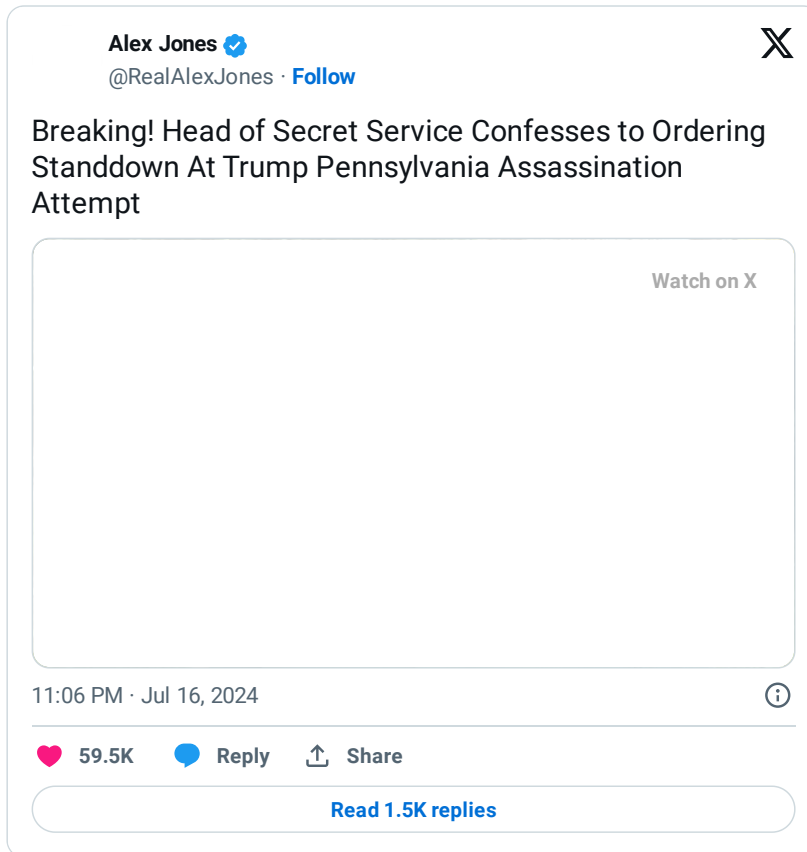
Alex Jones
@RealAlexJones · Follow

Breaking! Head of Secret Service Confesses to Ordering Standdown At Trump Pennsylvania Assassination Attempt

Watch on X

11:06 PM · Jul 16, 2024

59.5K Reply Share

Read 1.5K replies